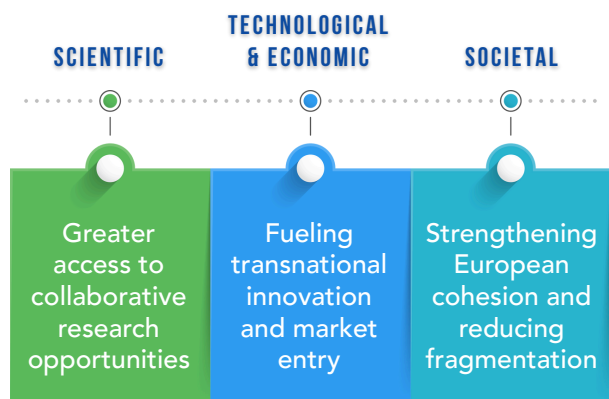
SCIENTIFIC

TECHNOLOGICAL & ECONOMIC

SOCIETAL

Greater access to collaborative research opportunities

Fueling transnational innovation and market entry

Strengthening European cohesion and reducing fragmentation